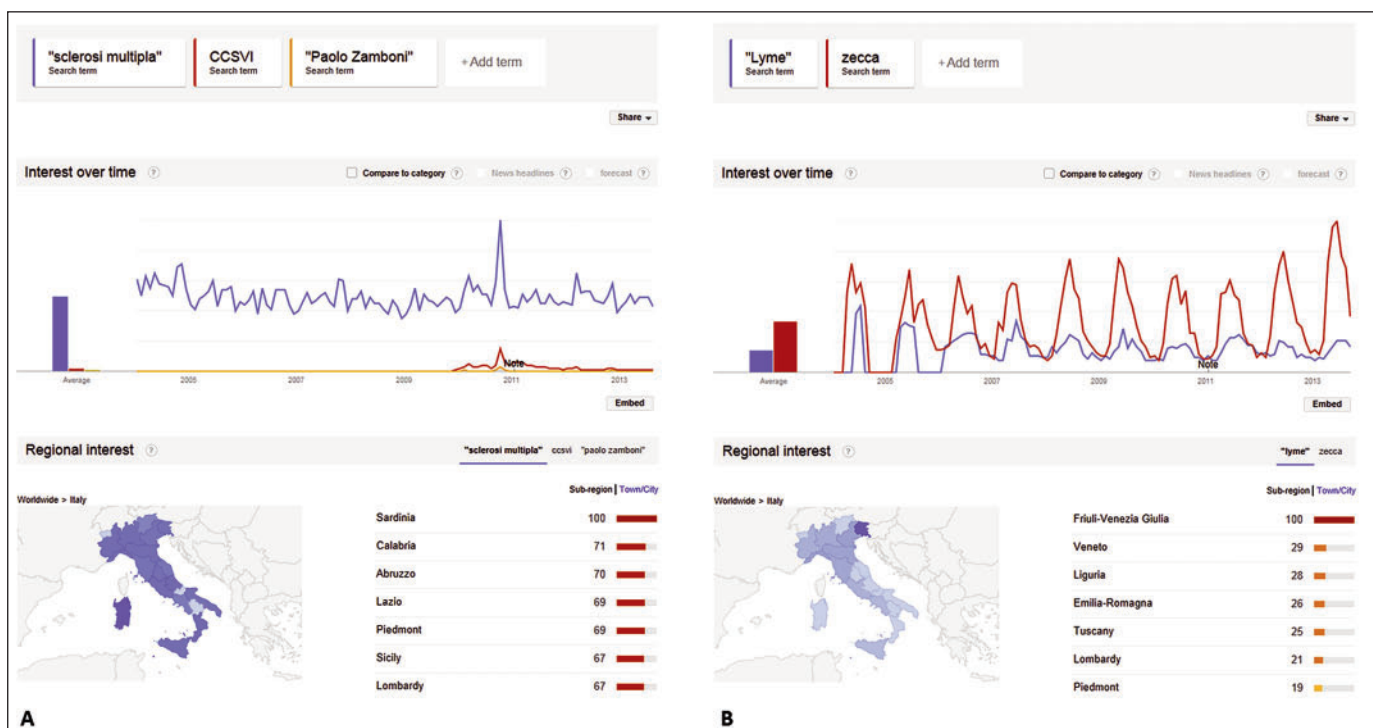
"sclerosi multipla"
Search term

CCSVI
Search term

"Paolo Zamboni"
Search term

+Add term

Share

Interest over time

Compare to category

News headlines

forecast

Average

2005

2007

2009

2011

2013

Note

Embed

Regional interest

"sclerosi multipla"

ccsvi

"paolo zamboni"

Worldwide > Italy

Sub-region | Town/City

| | |
|---|---|
| Sardinia | 100 |
| Calabria | 71 |
| Abruzzo | 70 |
| Lazio | 69 |
| Piedmont | 69 |
| Sicily | 67 |
| Lombardy | 67 |

A

"Lyme"
Search term

zecca
Search term

+Add term

Share

Interest over time

Compare to category

News headlines

forecast

Average

2005

2007

2009

2011

2013

Note

Embed

Regional interest

"lyme"

zecca

Worldwide > Italy

Sub-region | Town/City

| | |
|---|---|
| Friuli-Venezia Giulia | 100 |
| Veneto | 29 |
| Liguria | 28 |
| Emilia-Romagna | 26 |
| Tuscany | 25 |
| Lombardy | 21 |
| Piedmont | 19 |

B